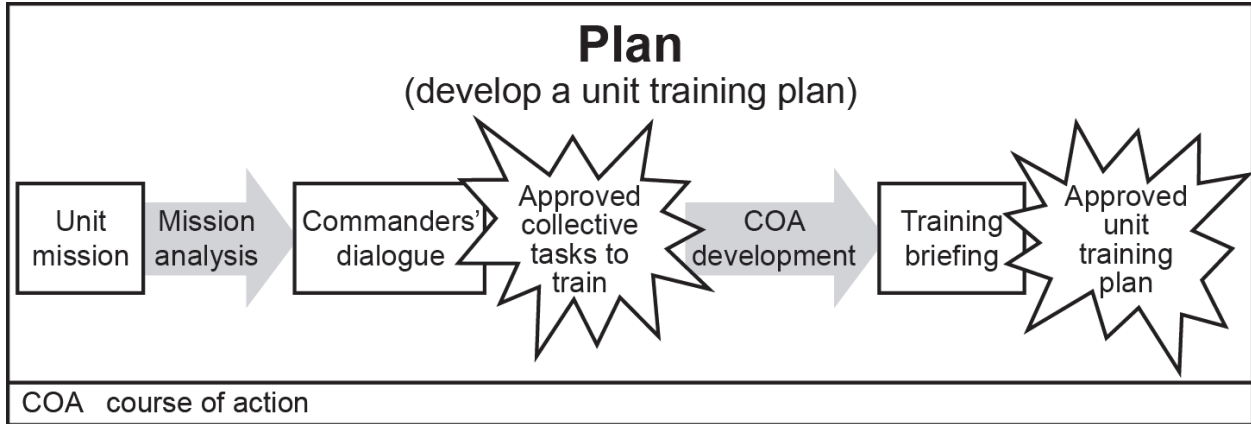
Plan
(develop a unit training plan)

Unit mission

Mission analysis

Commanders' dialogue

Approved collective tasks to train

COA development

Training briefing

Approved unit training plan

COA course of action